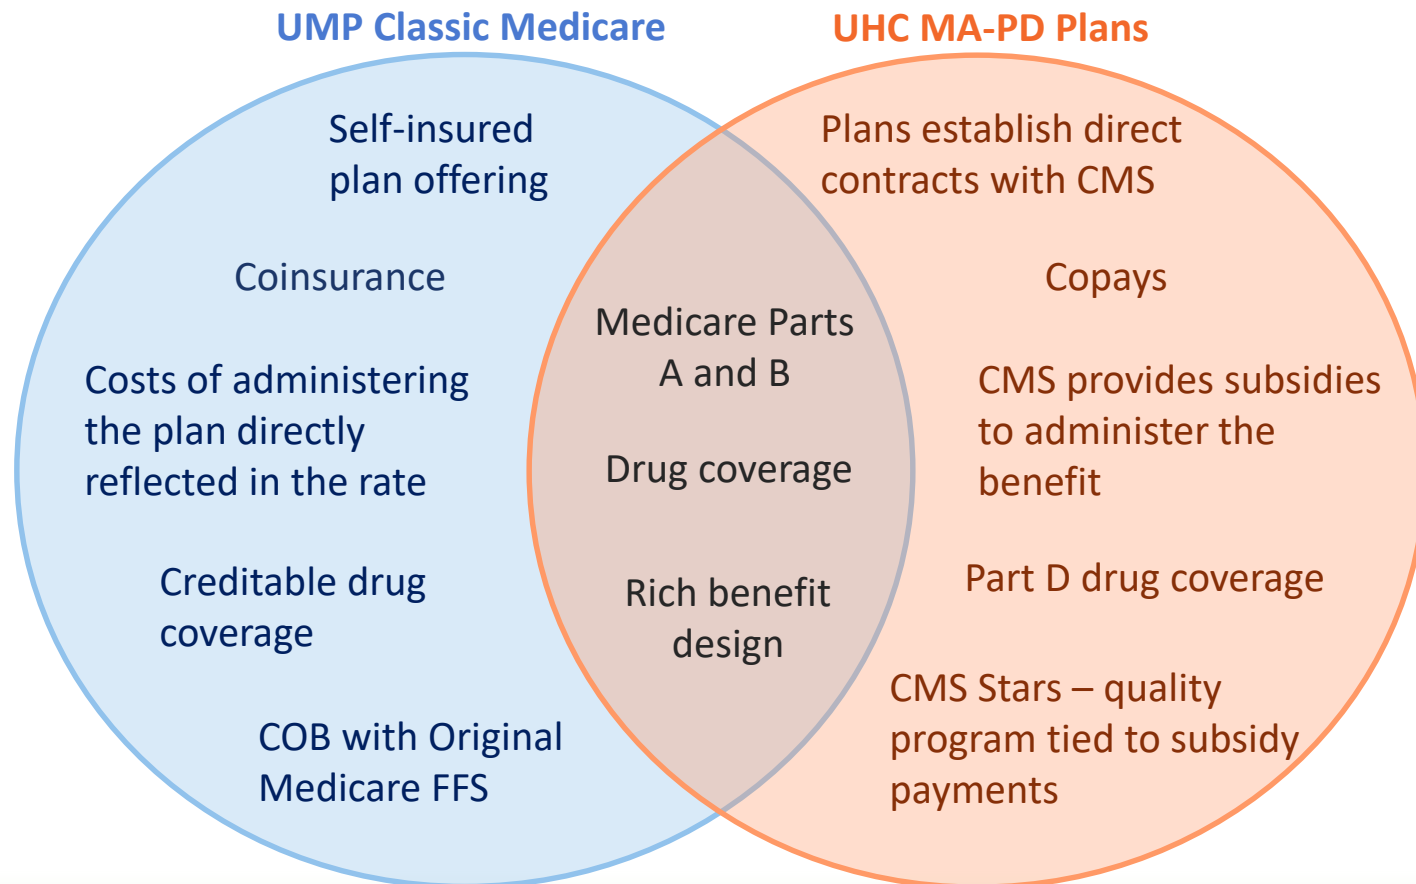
UMP Classic Medicare

UHC MA-PD Plans

Self-insured plan offering

Coinsurance

Costs of administering the plan directly reflected in the rate

Creditable drug coverage

COB with Original Medicare FFS

Medicare Parts A and B

Drug coverage

Rich benefit design

Plans establish direct contracts with CMS

Copays

CMS provides subsidies to administer the benefit

Part D drug coverage

CMS Stars – quality program tied to subsidy payments